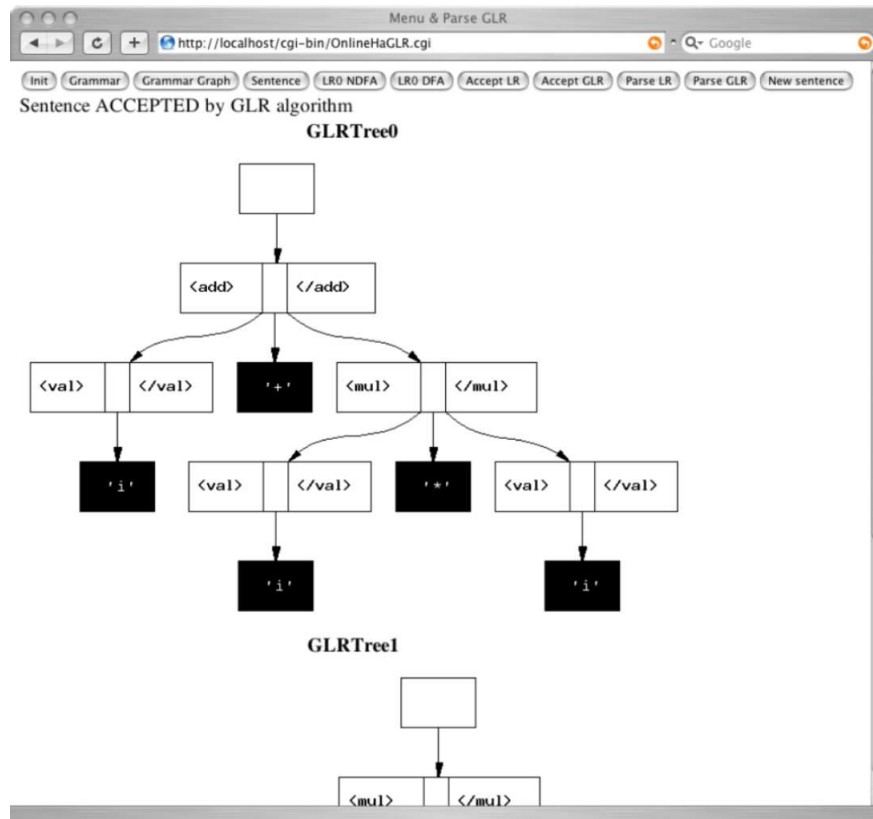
Menu & Parse GLR

http://localhost/cgi-bin/OnlineHaGLR.cgi

Google

Init Grammar Grammar Graph Sentence LR0 NDFA LR0 DFA Accept LR Accept GLR Parse LR Parse GLR New sentence

Sentence ACCEPTED by GLR algorithm

GLRTree0

<add> </add>

<val> </val> '+' <mul> </mul>

'i' <val> </val> '*' <val> </val>

'i' 'i'

GLRTree1

<mul> </mul>